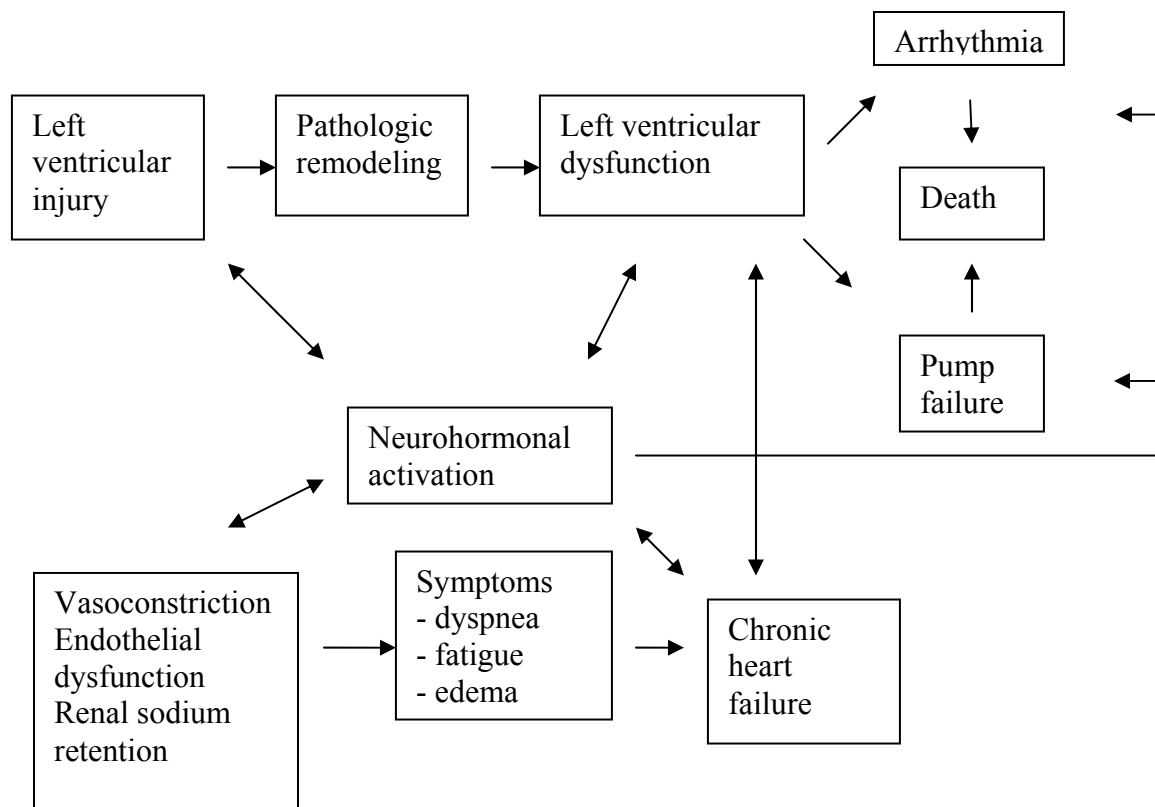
Arrhythmia

Left ventricular injury

Pathologic remodeling

Left ventricular dysfunction

Death

Pump failure

Neurohormonal activation

Vasoconstriction
Endothelial dysfunction
Renal sodium retention

Symptoms
- dyspnea
- fatigue
- edema

Chronic heart failure